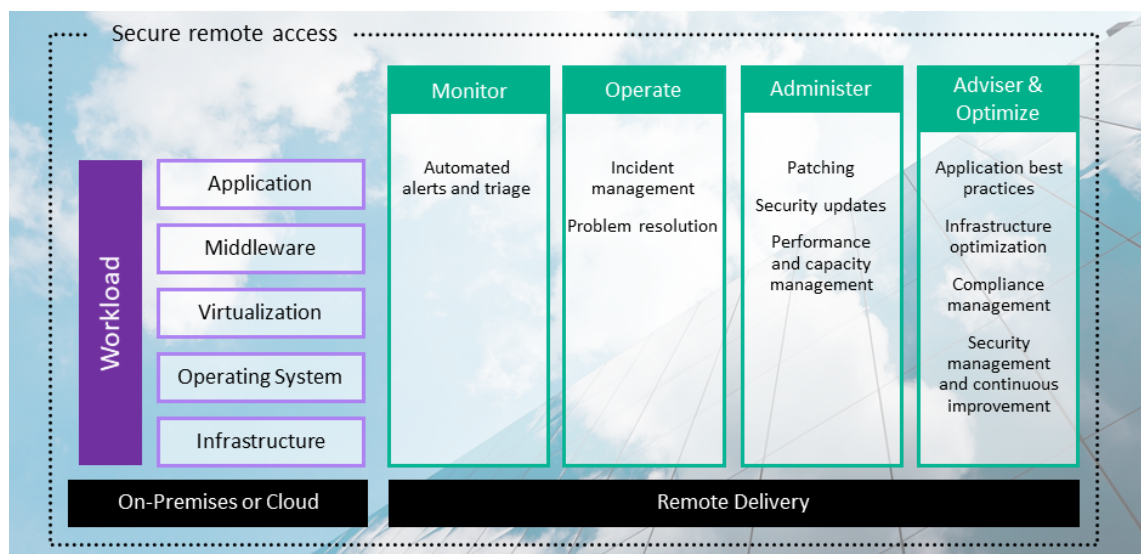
Secure remote access

Workload

Application

Middleware

Virtualization

Operating System

Infrastructure

On-Premises or Cloud

Monitor

Automated alerts and triage

Operate

Incident management

Problem resolution

Administer

Patching

Security updates

Performance and capacity management

Adviser & Optimize

Application best practices

Infrastructure optimization

Compliance management

Security management and continuous improvement

Remote Delivery